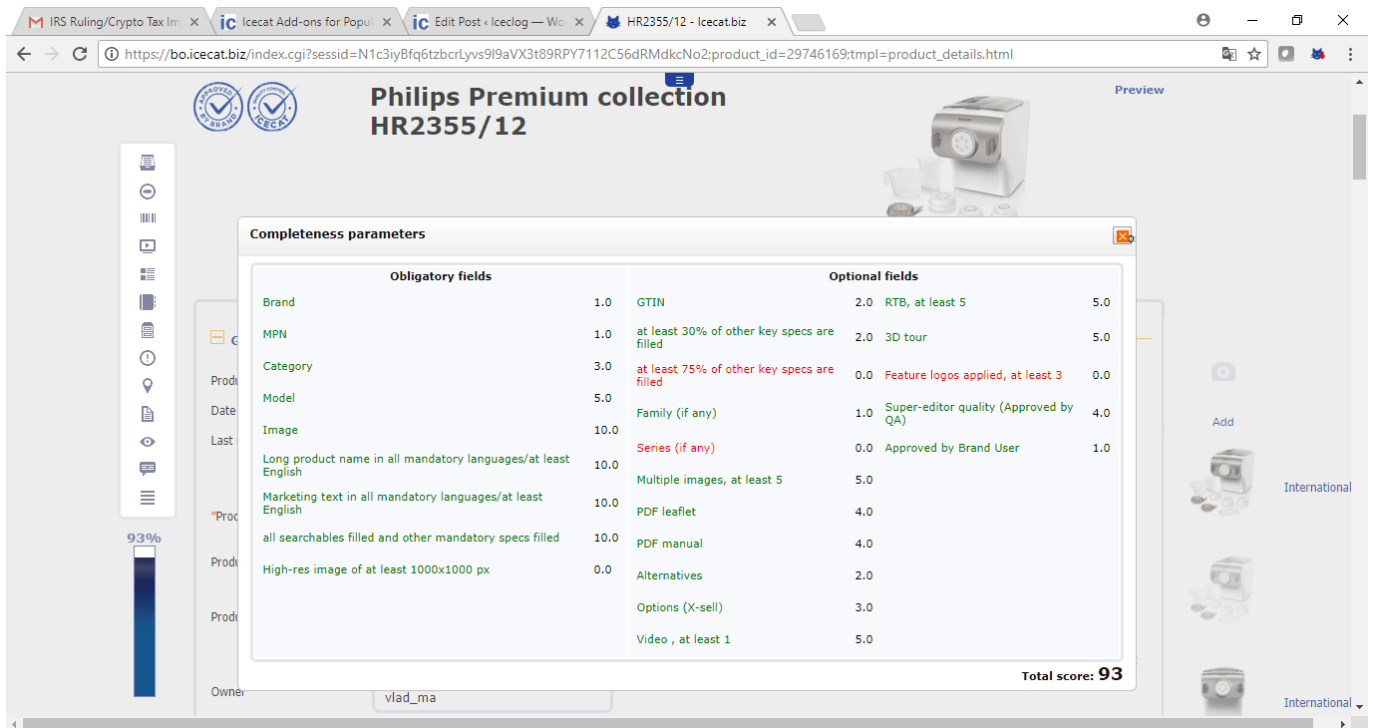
IRS Ruling/Crypto Tax Im ×
Icecat Add-ons for Popul ×
Edit Post ‹ Iceclog — Wo ×
HR2355/12 - Icecat.biz ×

https://bo.icecat.biz/index.cgi?sessid=N1c3iyBfq6tzbcrLyvs9I9aVX3t89RPY7112C56dRMdkcNo2;product_id=29746169;tmpl=product_details.html

Philips Premium collection HR2355/12

Preview

Completeness parameters

| Obligatory fields | | Optional fields | | | |
|---|---|---|---|---|---|
| Brand | 1.0 | GTIN | 2.0 | RTB, at least 5 | 5.0 |
| MPN | 1.0 | at least 30% of other key specs are filled | 2.0 | 3D tour | 5.0 |
| Category | 3.0 | at least 75% of other key specs are filled | 0.0 | Feature logos applied, at least 3 | 0.0 |
| Model | 5.0 | Family (if any) | 1.0 | Super-editor quality (Approved by QA) | 4.0 |
| Image | 10.0 | Series (if any) | 0.0 | Approved by Brand User | 1.0 |
| Long product name in all mandatory languages/at least English | 10.0 | Multiple images, at least 5 | 5.0 | | |
| Marketing text in all mandatory languages/at least English | 10.0 | PDF leaflet | 4.0 | | |
| all searchables filled and other mandatory specs filled | 10.0 | PDF manual | 4.0 | | |
| High-res image of at least 1000x1000 px | 0.0 | Alternatives | 2.0 | | |
| | | Options (X-sell) | 3.0 | | |
| | | Video , at least 1 | 5.0 | | |

Total score: 93

93%

Produ
Date
Last
*Prod
Produ
Produ
Owner
vlad_ma

Add
International
International